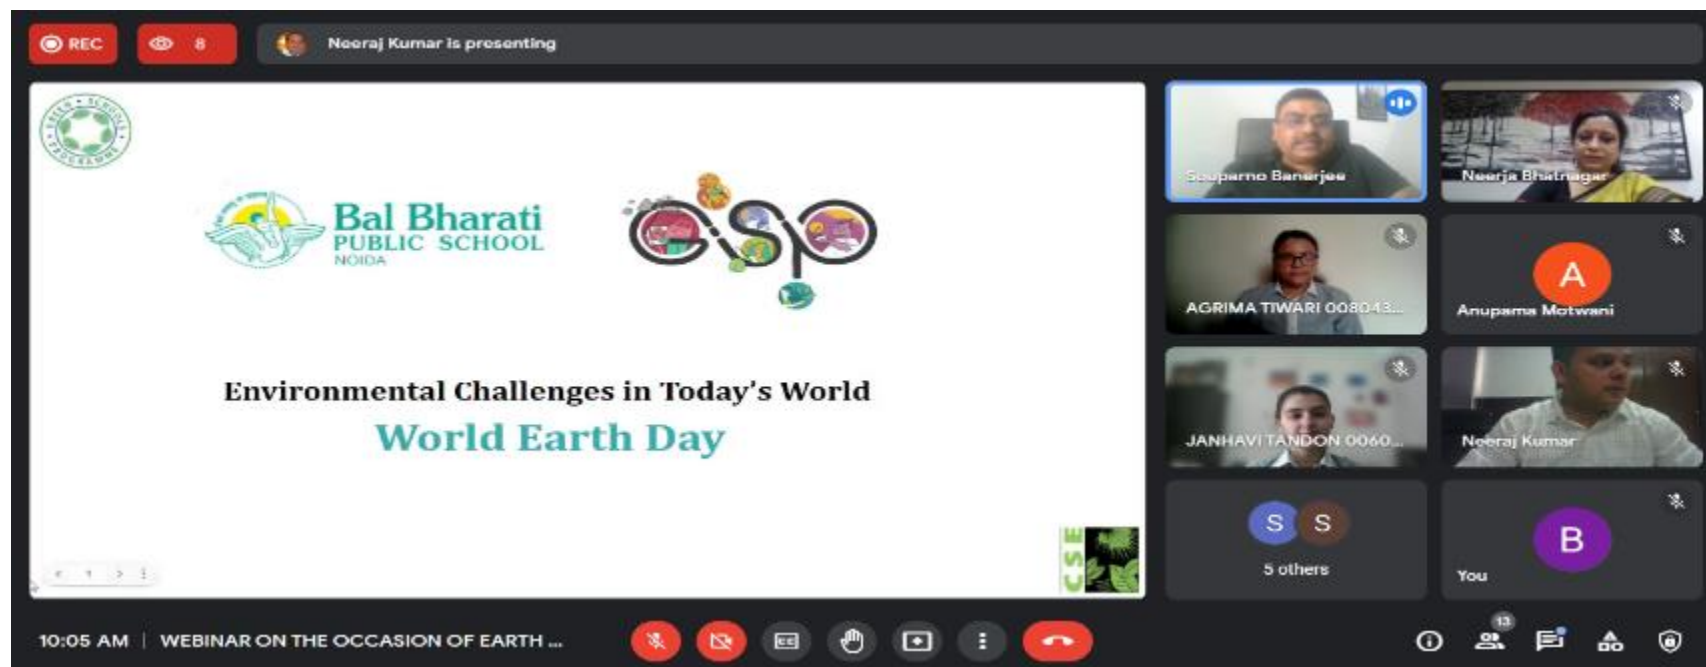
REC
8
Neeraj Kumar is presenting

Bal Bharati
PUBLIC SCHOOL
NOIDA

esp

Environmental Challenges in Today's World
World Earth Day

CSE

Souparno Banerjee
Neerja Bhatnagar
AGRIMA TIWARI 008043...
A
Anupama Motwani
JANHAVI TANDON 0060...
Neeraj Kumar
S S
5 others
B
You

10:05 AM | WEBINAR ON THE OCCASION OF EARTH ...
13